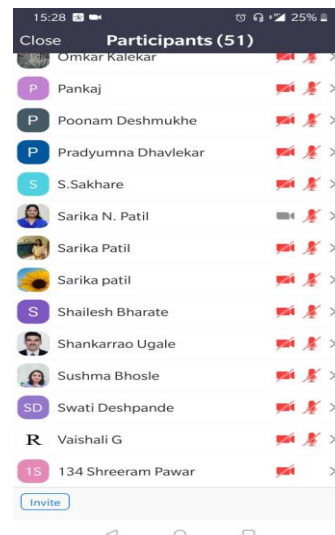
15:28 25%

Close Participants (51)

Omkar Kalekar

P Pankaj

P Poonam Deshmukhe

P Pradyumna Dhavlekar

S S.Sakhare

Sarika N. Patil

Sarika Patil

Sarika patil

S Shailesh Bharate

Shankarrao Ugale

Sushma Bhosle

SD Swati Deshpande

R Vaishali G

1S 134 Shreeram Pawar

Invite